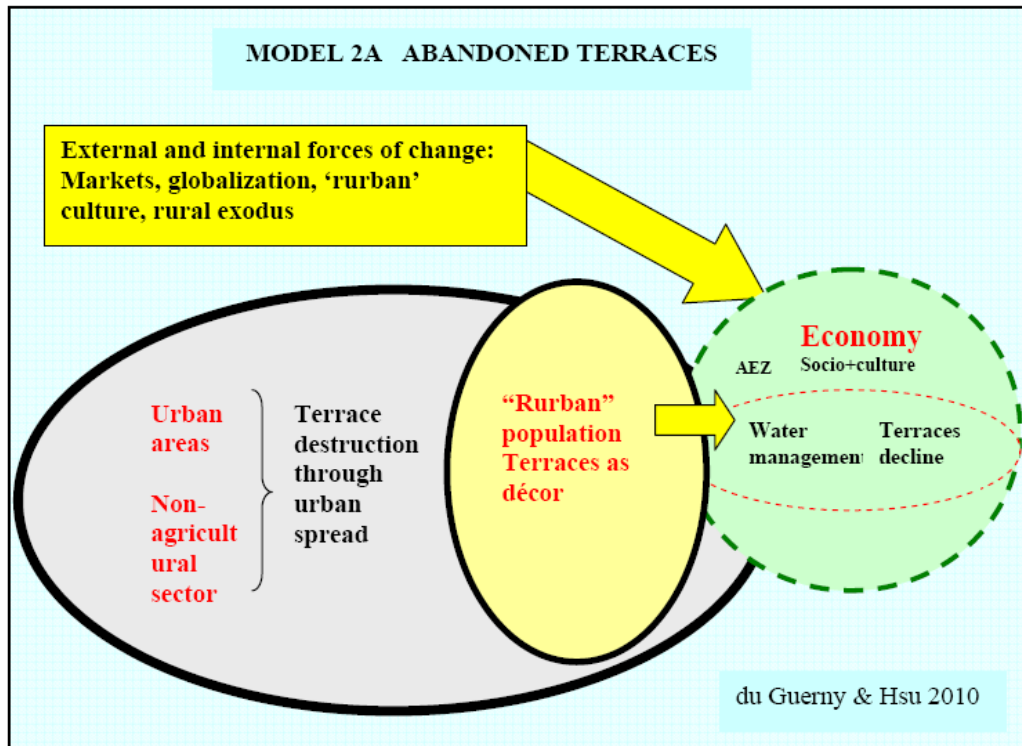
MODEL 2A ABANDONED TERRACES

External and internal forces of change: Markets, globalization, 'rurban' culture, rural exodus

Urban areas

Non-agricultural sector

Terrace destruction through urban spread

"Rurban" population Terraces as décor

Economy

AEZ

Socio+culture

Water management

Terraces decline

du Guerny & Hsu 2010